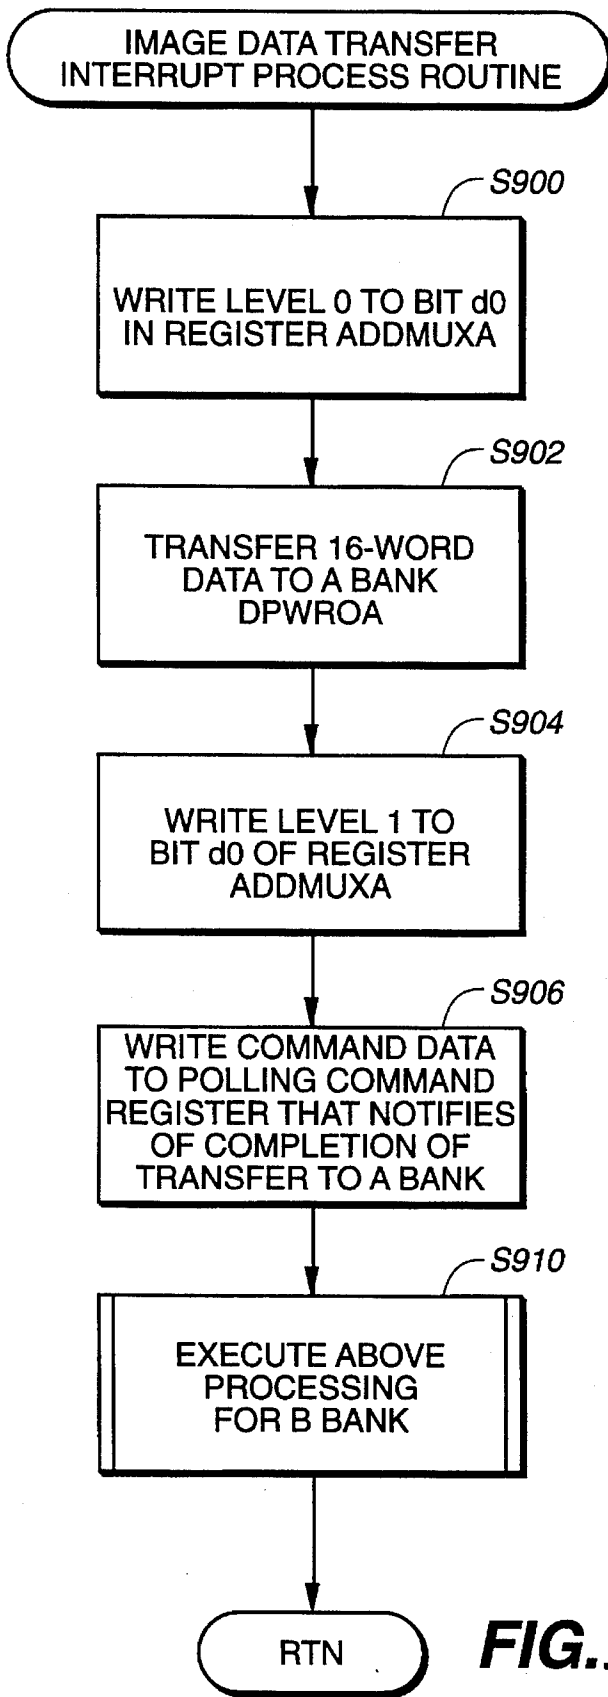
IMAGE DATA TRANSFER INTERRUPT PROCESS ROUTINE

S900

WRITE LEVEL 0 TO BIT d0 IN REGISTER ADDMUXA

S902

TRANSFER 16-WORD DATA TO A BANK DPWROA

S904

WRITE LEVEL 1 TO BIT d0 OF REGISTER ADDMUXA

S906

WRITE COMMAND DATA TO POLLING COMMAND REGISTER THAT NOTIFIES OF COMPLETION OF TRANSFER TO A BANK

S910

EXECUTE ABOVE PROCESSING FOR B BANK

RTN

FIG.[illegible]